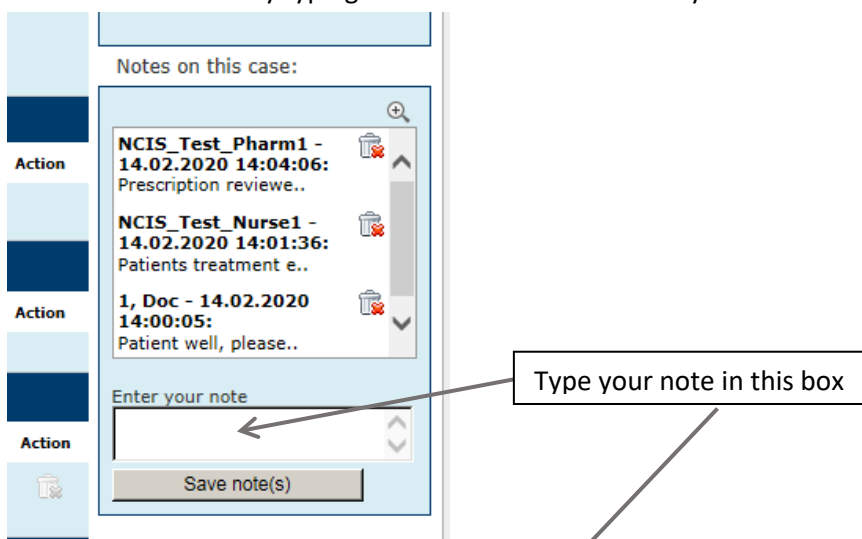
Notes on this case:

Action

NCIS_Test_Pharm1 - 14.02.2020 14:04:06:
Prescription reviewe..

NCIS_Test_Nurse1 - 14.02.2020 14:01:36:
Patients treatment e..

Action

1, Doc - 14.02.2020 14:00:05:
Patient well, please..

Enter your note

Type your note in this box

Action

Save note(s)